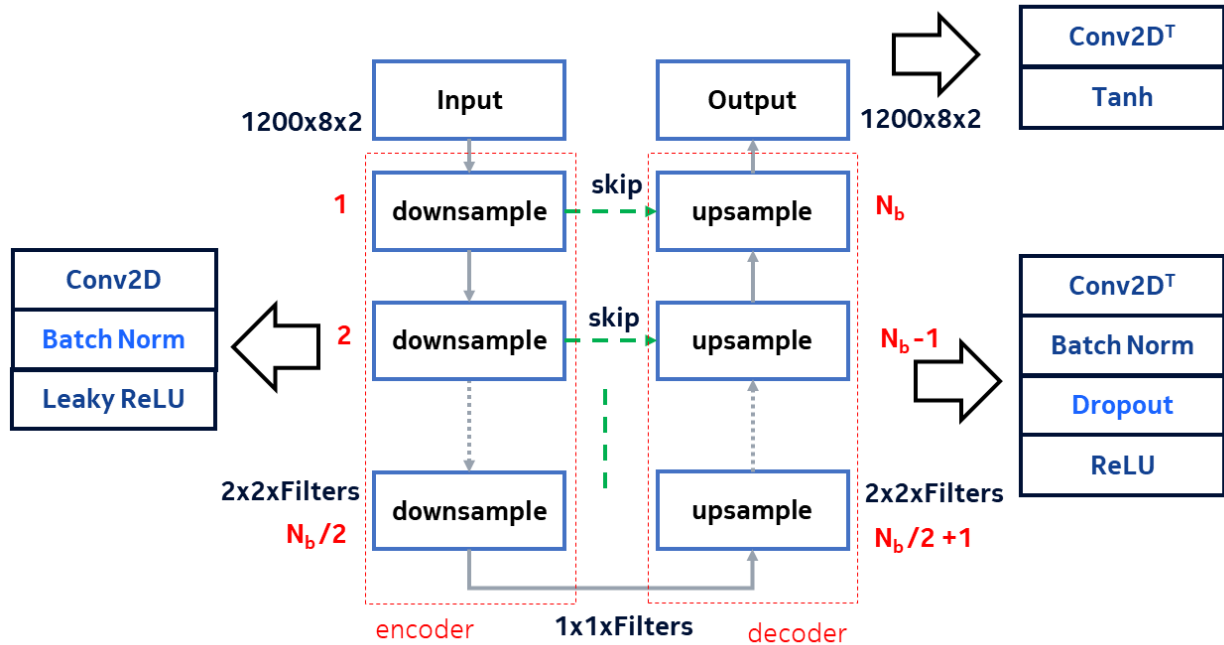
Conv2D$^T$

Tanh

Input

Output

1200x8x2

1200x8x2

skip

1

downsample

upsample

$N_b$

Conv2D

Batch Norm

Leaky ReLU

skip

2

downsample

upsample

$N_b$ -1

Conv2D$^T$

Batch Norm

Dropout

ReLU

2x2xFilters

$N_b$/2

downsample

upsample

2x2xFilters

$N_b$/2 +1

encoder

1x1xFilters

decoder